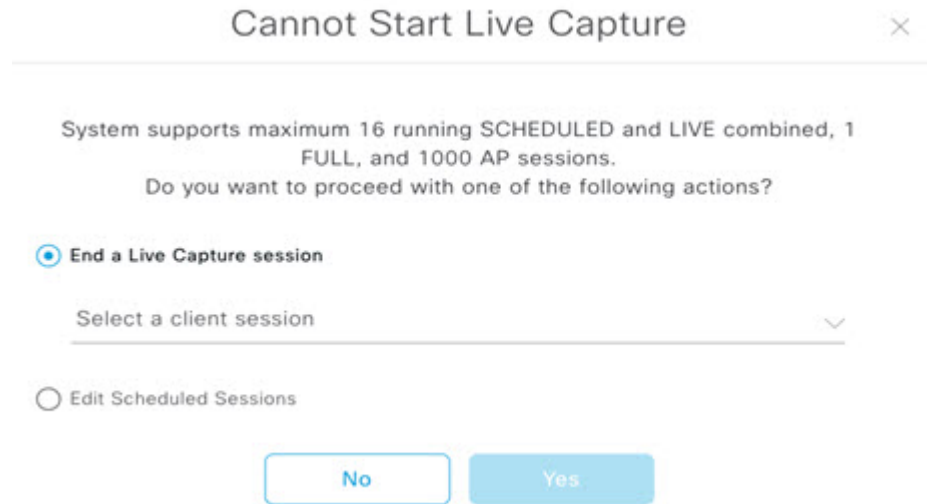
Cannot Start Live Capture

×

System supports maximum 16 running SCHEDULED and LIVE combined, 1 FULL, and 1000 AP sessions.
Do you want to proceed with one of the following actions?

End a Live Capture session

Select a client session

Edit Scheduled Sessions

No

Yes